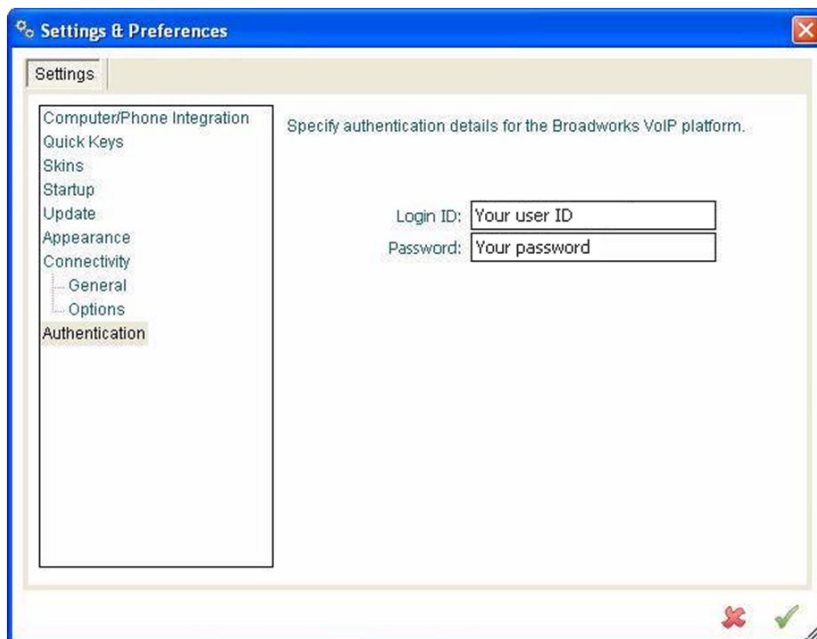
Settings & Preferences

Settings

Computer/Phone Integration
Quick Keys
Skins
Startup
Update
Appearance
Connectivity
General
Options
Authentication

Specify authentication details for the Broadworks VoIP platform.

Login ID: Your user ID
Password: Your password